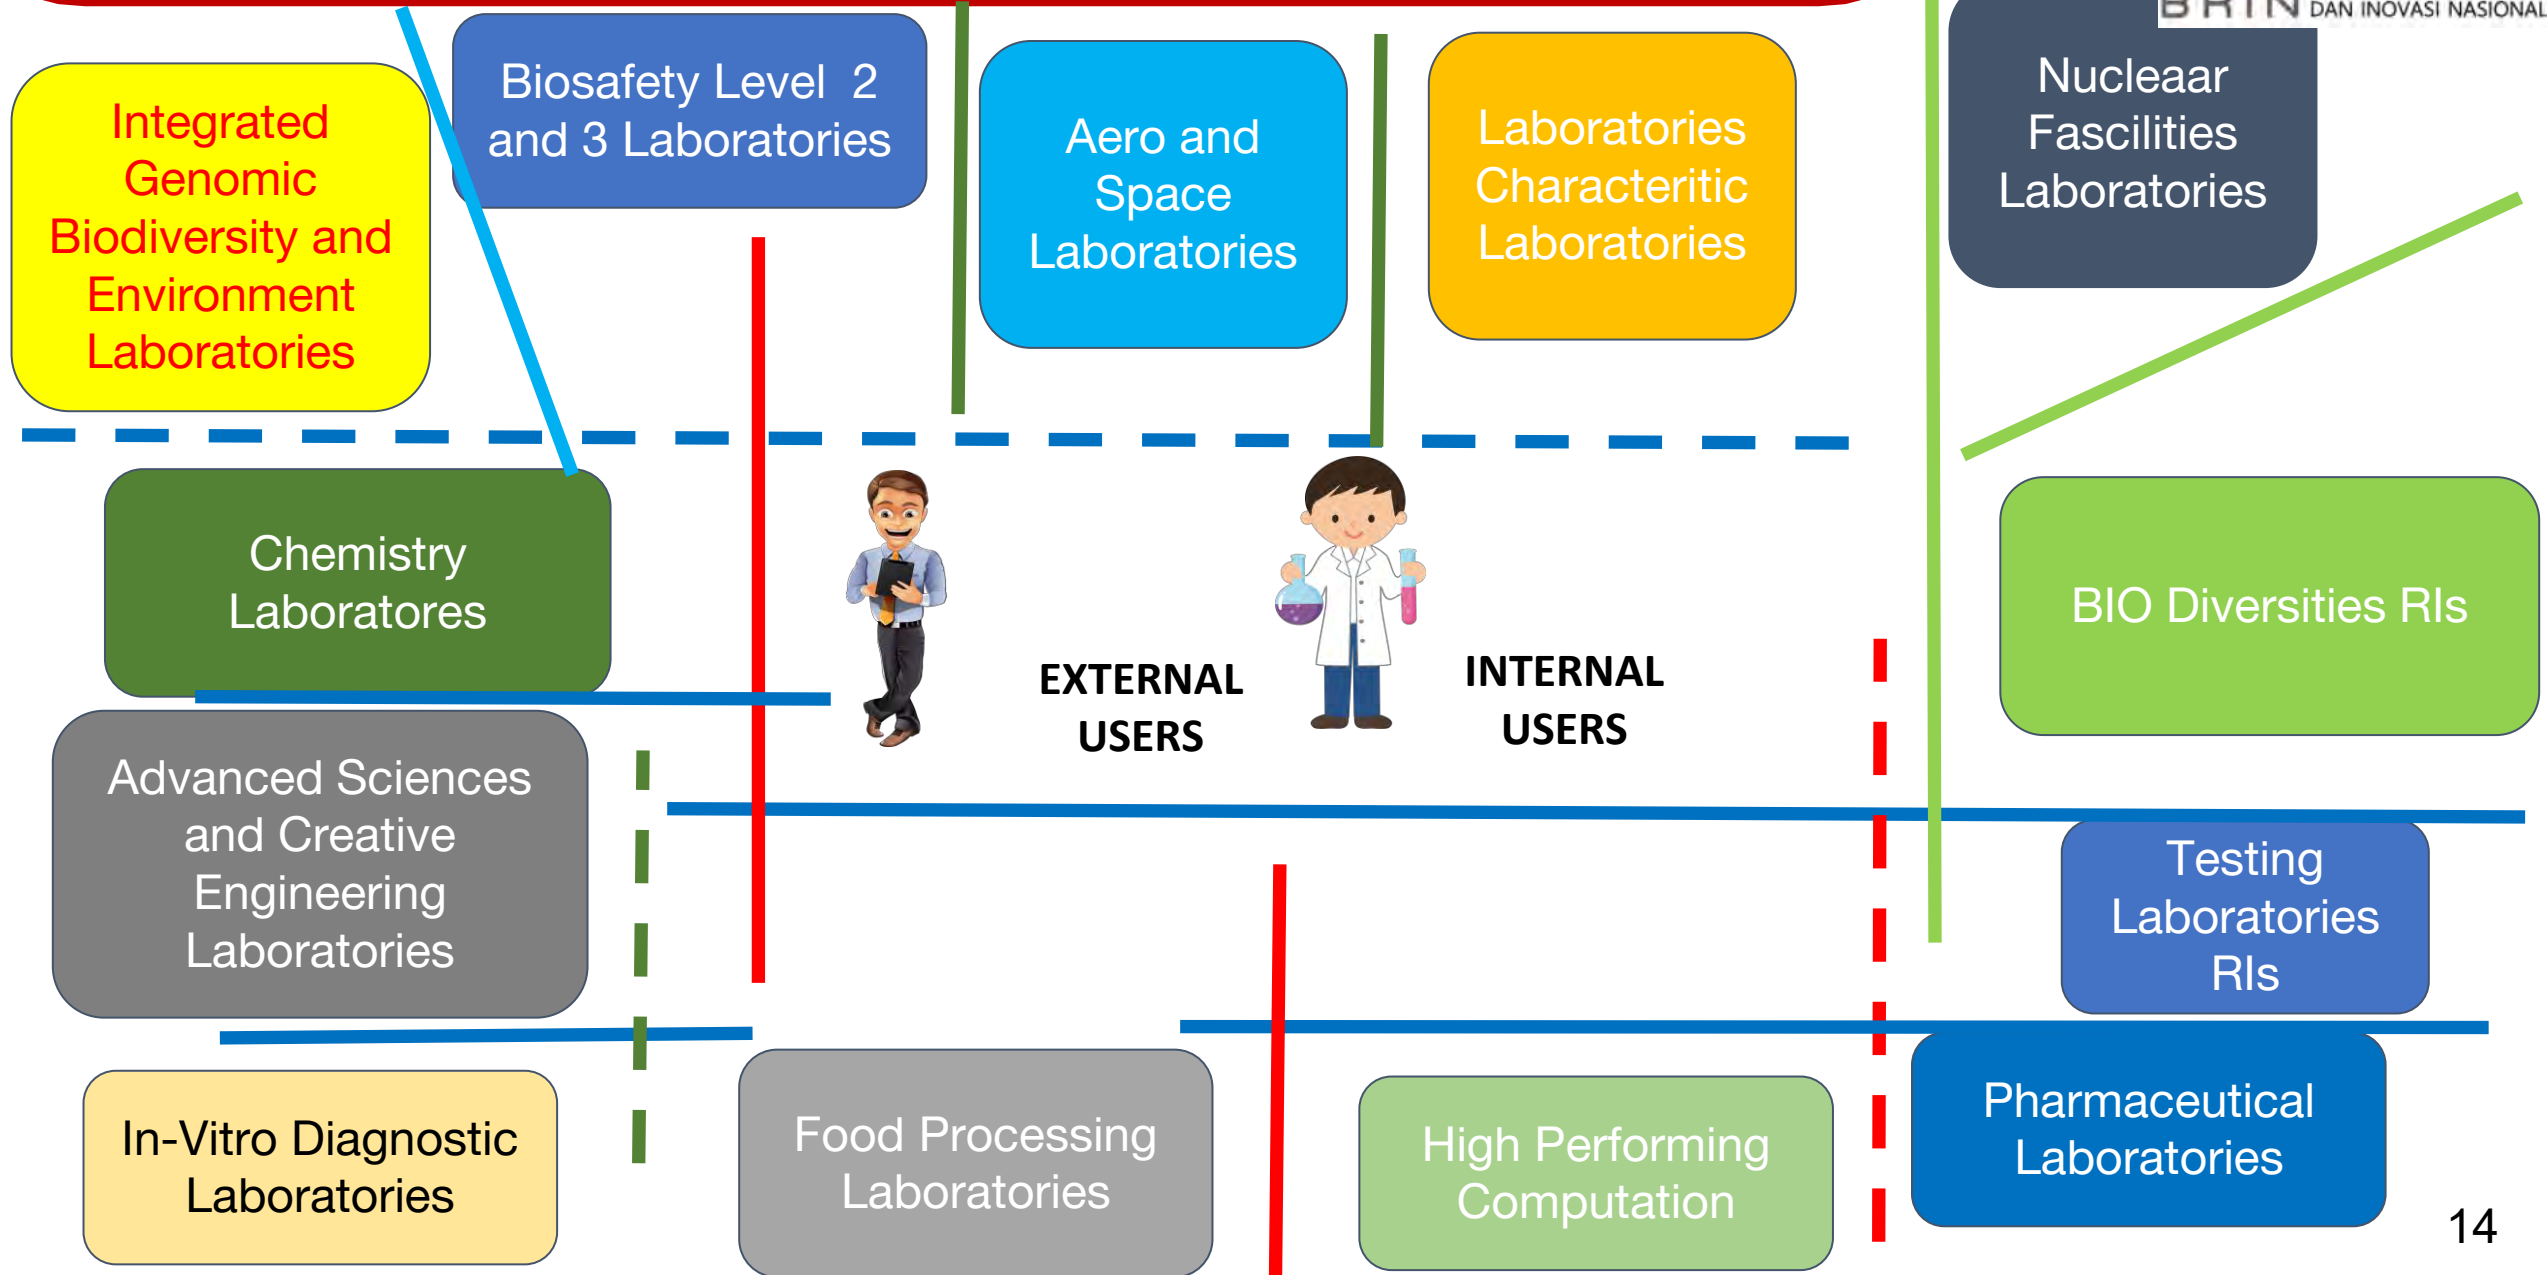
BRIN DAN INOVASI NASIONAL

Integrated Genomic Biodiversity and Environment Laboratories

Biosafety Level 2 and 3 Laboratories

Aero and Space Laboratories

Laboratories Characteritic Laboratories

Nucleaar Fascilities Laboratories

Chemistry Laboratores

EXTERNAL USERS

INTERNAL USERS

BIO Diversities RIs

Advanced Sciences and Creative Engineering Laboratories

Testing Laboratories RIs

In-Vitro Diagnostic Laboratories

Food Processing Laboratories

High Performing Computation

Pharmaceutical Laboratories

14